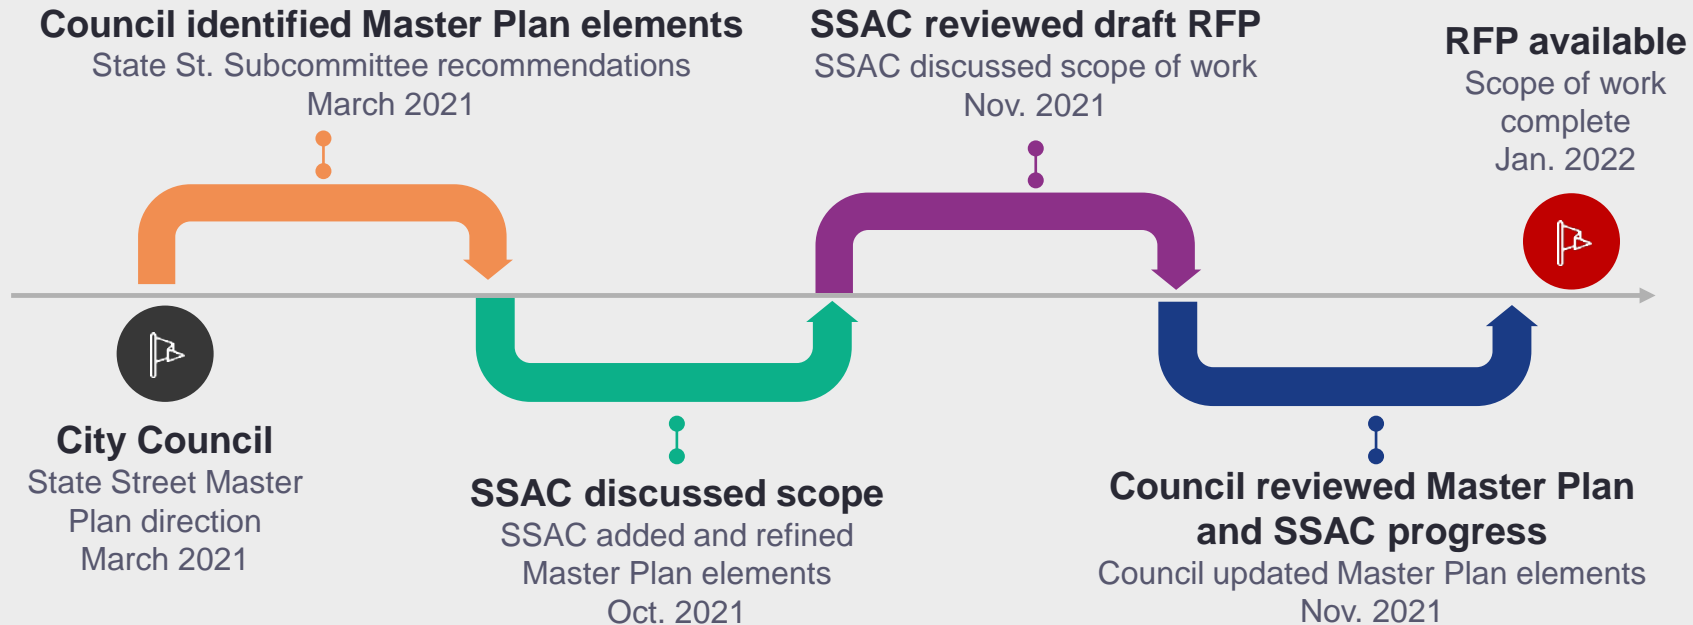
Council identified Master Plan elements
State St. Subcommittee recommendations
March 2021

SSAC reviewed draft RFP
SSAC discussed scope of work
Nov. 2021

RFP available
Scope of work complete
Jan. 2022

City Council
State Street Master Plan direction
March 2021

SSAC discussed scope
SSAC added and refined Master Plan elements
Oct. 2021

Council reviewed Master Plan and SSAC progress
Council updated Master Plan elements
Nov. 2021